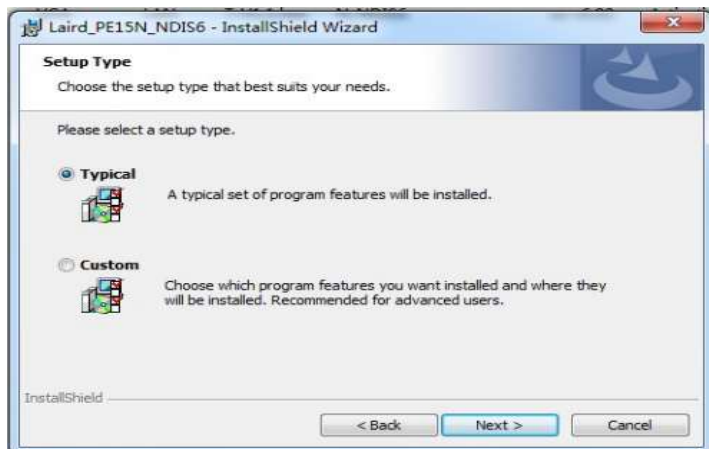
Laird_PE15N_NDIS6 - InstallShield Wizard

Setup Type

Choose the setup type that best suits your needs.

Please select a setup type.

Typical

A typical set of program features will be installed.

Custom

Choose which program features you want installed and where they will be installed. Recommended for advanced users.

InstallShield

< Back

Next >

Cancel